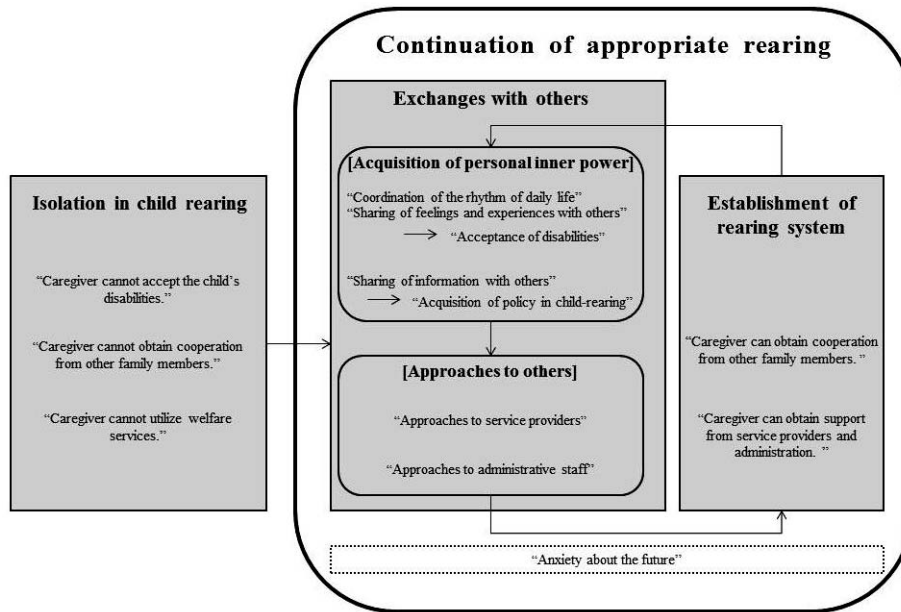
Continuation of appropriate rearing

Isolation in child rearing

"Caregiver cannot accept the child's disabilities."

"Caregiver cannot obtain cooperation from other family members."

"Caregiver cannot utilize welfare services."

Exchanges with others

[Acquisition of personal inner power]

"Coordination of the rhythm of daily life"
"Sharing of feelings and experiences with others"
→ "Acceptance of disabilities"

"Sharing of information with others"
→ "Acquisition of policy in child-rearing"

[Approaches to others]

"Approaches to service providers"

"Approaches to administrative staff"

Establishment of rearing system

"Caregiver can obtain cooperation from other family members. "

"Caregiver can obtain support from service providers and administration. "

"Anxiety about the future"